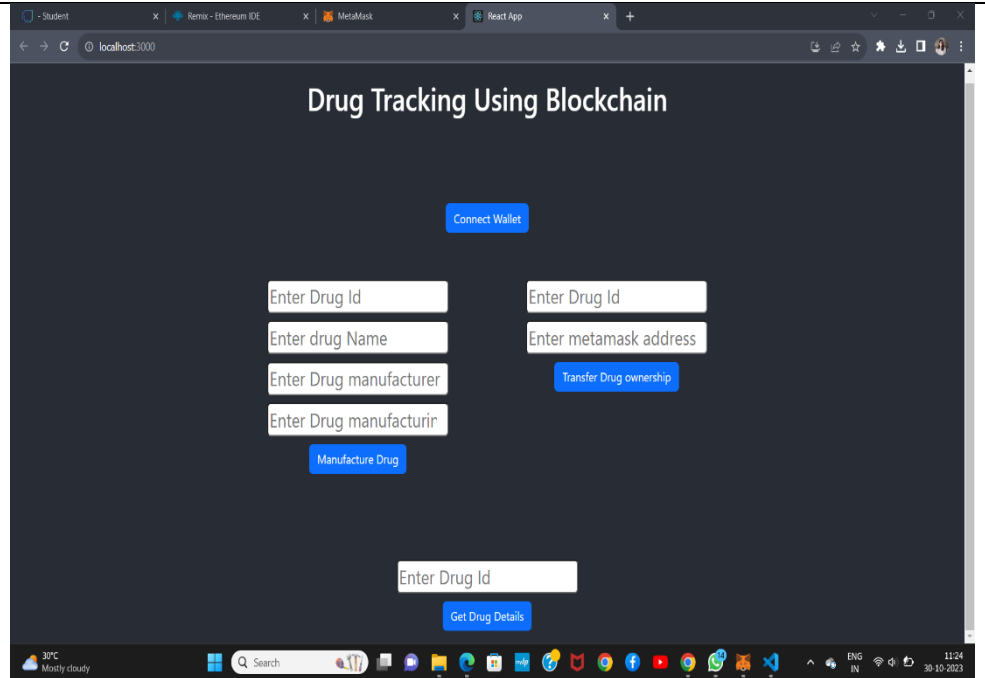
- Student
Remix - Ethereum IDE
MetaMask
React App

localhost:3000

Drug Tracking Using Blockchain

Connect Wallet

Enter Drug Id
Enter drug Name
Enter Drug manufacturer
Enter Drug manufacturir
Manufacture Drug

Enter Drug Id
Enter metamask address
Transfer Drug ownership

Enter Drug Id
Get Drug Details

30°C
Mostly cloudy
Search
ENG
IN
11:24
30-10-2023